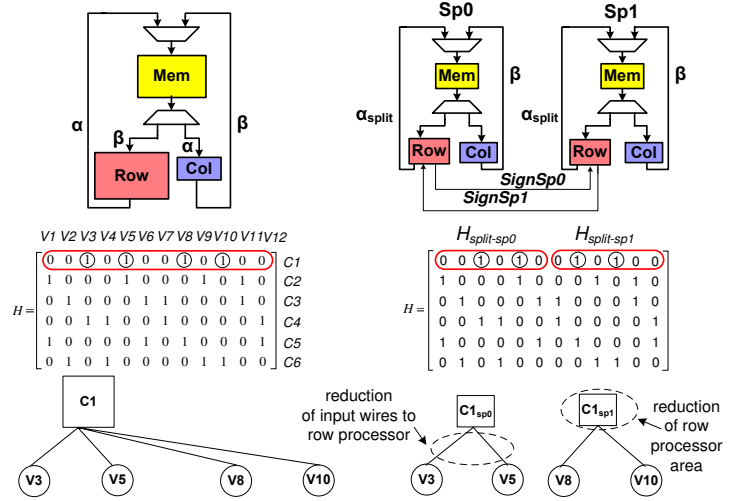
Mem
α
β
β
α
Row
Col

Sp0
Sp1
Mem
β
$\alpha_{split}$
Row
Col
Mem
β
$\alpha_{split}$
Row
Col
SignSp0
SignSp1

V1 V2 V3 V4 V5 V6 V7 V8 V9 V10 V11 V12

$H = \begin{bmatrix} 0 & 0 & 1 & 0 & 1 & 0 & 0 & 1 & 0 & 1 & 0 & 0 \\ 1 & 0 & 0 & 0 & 1 & 0 & 0 & 0 & 1 & 0 & 1 & 0 \\ 0 & 1 & 0 & 0 & 0 & 1 & 1 & 0 & 0 & 0 & 1 & 0 \\ 0 & 0 & 1 & 1 & 0 & 0 & 1 & 0 & 0 & 0 & 0 & 1 \\ 1 & 0 & 0 & 0 & 0 & 1 & 0 & 1 & 0 & 0 & 0 & 1 \\ 0 & 1 & 0 & 1 & 0 & 0 & 0 & 0 & 1 & 1 & 0 & 0 \end{bmatrix}$ C1 C2 C3 C4 C5 C6

$H_{split\text{-}sp0}$ $H_{split\text{-}sp1}$

$H = \begin{bmatrix} 0 & 0 & 1 & 0 & 1 & 0 & 0 & 1 & 0 & 1 & 0 & 0 \\ 1 & 0 & 0 & 0 & 1 & 0 & 0 & 0 & 1 & 0 & 1 & 0 \\ 0 & 1 & 0 & 0 & 0 & 1 & 1 & 0 & 0 & 0 & 1 & 0 \\ 0 & 0 & 1 & 1 & 0 & 0 & 1 & 0 & 0 & 0 & 0 & 1 \\ 1 & 0 & 0 & 0 & 0 & 1 & 0 & 1 & 0 & 0 & 0 & 1 \\ 0 & 1 & 0 & 1 & 0 & 0 & 0 & 0 & 1 & 1 & 0 & 0 \end{bmatrix}$

C1
V3 V5 V8 V10

reduction of input wires to row processor
$C1_{sp0}$
V3 V5
$C1_{sp1}$
reduction of row processor area
V8 V10